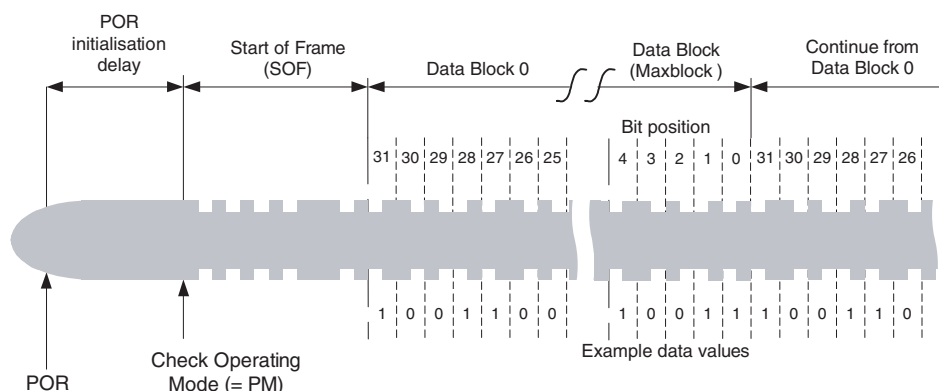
POR initialisation delay

Start of Frame (SOF)

Data Block 0

Data Block (Maxblock )

Continue from Data Block 0

Bit position

| 31 | 30 | 29 | 28 | 27 | 26 | 25 | 4 | 3 | 2 | 1 | 0 | 31 | 30 | 29 | 28 | 27 | 26 |
|---|---|---|---|---|---|---|---|---|---|---|---|---|---|---|---|---|---|
| 1 | 0 | 0 | 1 | 1 | 0 | 0 | 1 | 0 | 0 | 1 | 1 | 1 | 0 | 0 | 1 | 1 | 0 |

Example data values

POR

Check Operating Mode (= PM)